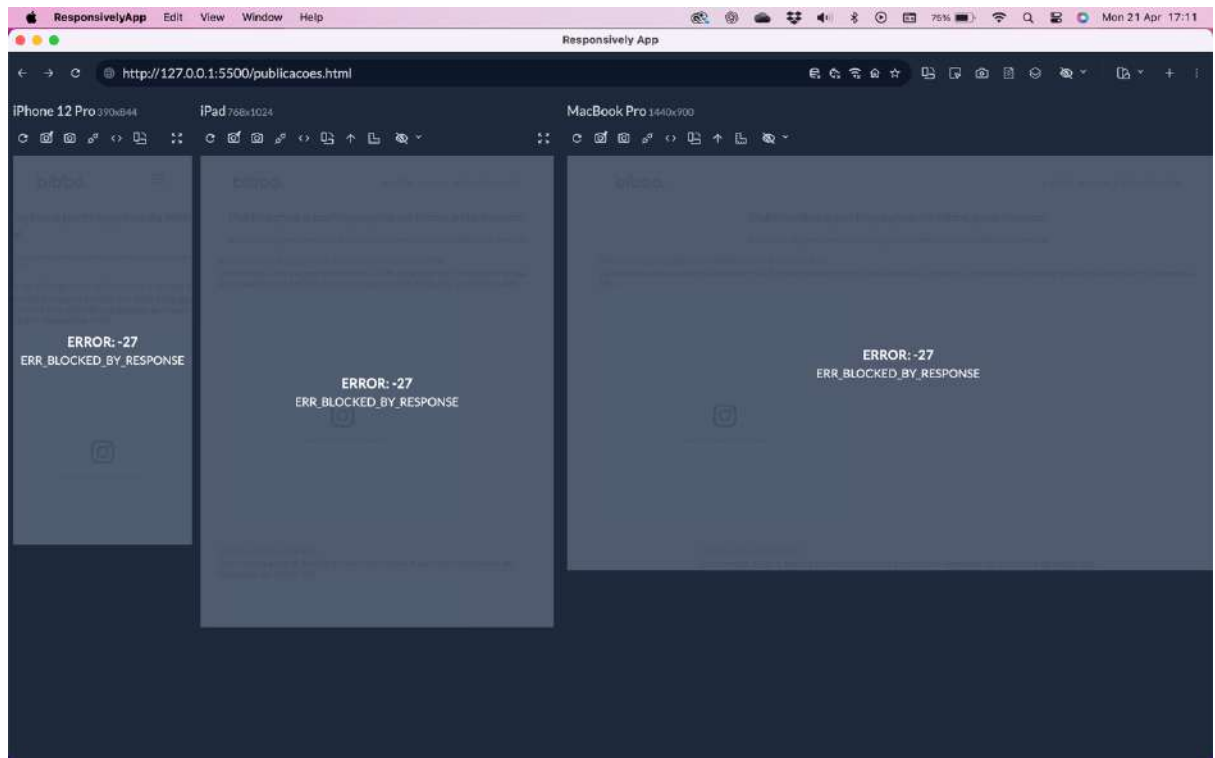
ResponsivelyApp Edit View Window Help

75% Mon 21 Apr 17:11

Responsively App

http://127.0.0.1:5500/publicacoes.html

iPhone 12 Pro 390x844

iPad 768x1024

MacBook Pro 1440x900

ERROR: -27
ERR_BLOCKED_BY_RESPONSE

ERROR: -27
ERR_BLOCKED_BY_RESPONSE

ERROR: -27
ERR_BLOCKED_BY_RESPONSE